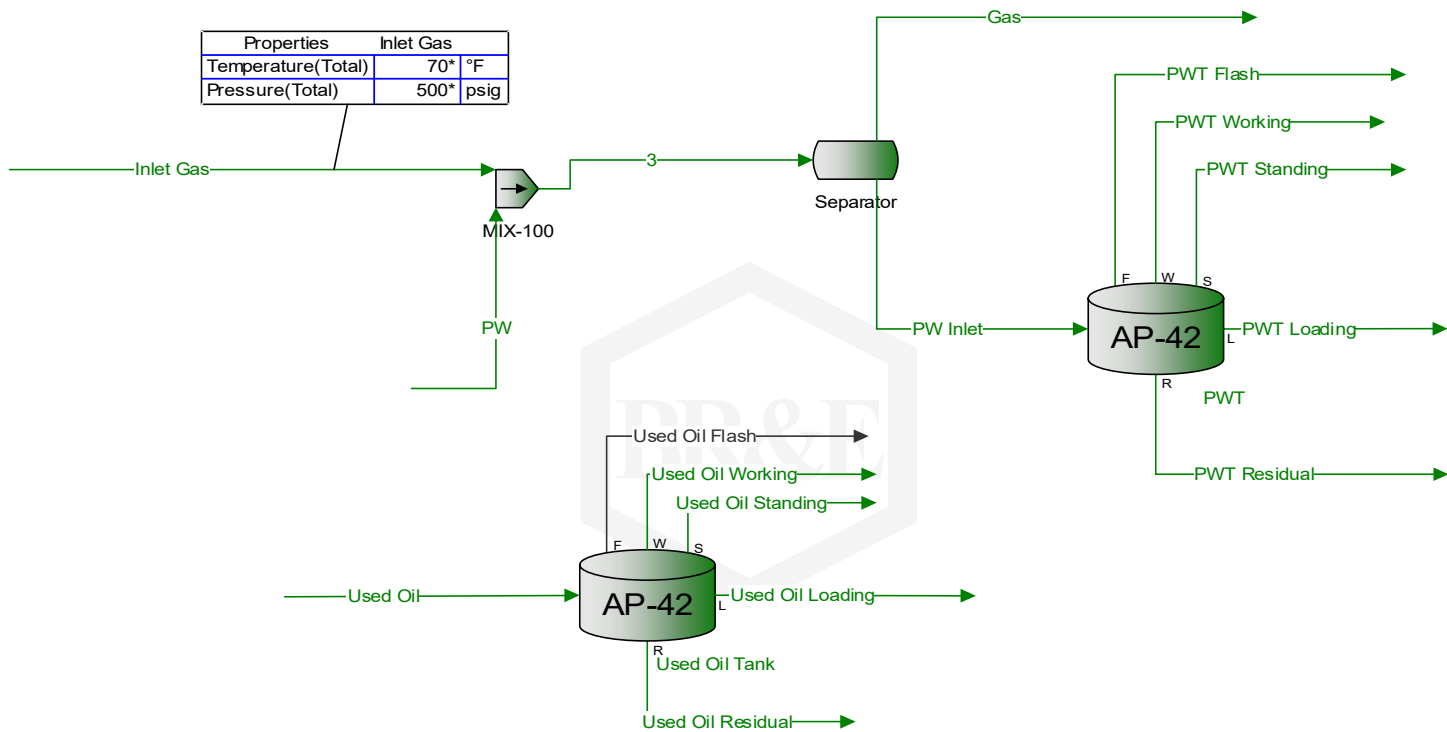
| Properties | Inlet Gas | |
|---|---|---|
| Temperature(Total) | 70* | °F |
| Pressure(Total) | 500* | psig |

Inlet Gas

MIX-100

PW

3

Separator

Gas

PW Inlet

PWT Flash

PWT Working

PWT Standing

F W S

AP-42

L

PWT Loading

R

PWT

PWT Residual

BR&E

Used Oil Flash

Used Oil Working

Used Oil Standing

F W S

Used Oil

AP-42

L

Used Oil Loading

R

Used Oil Tank

Used Oil Residual